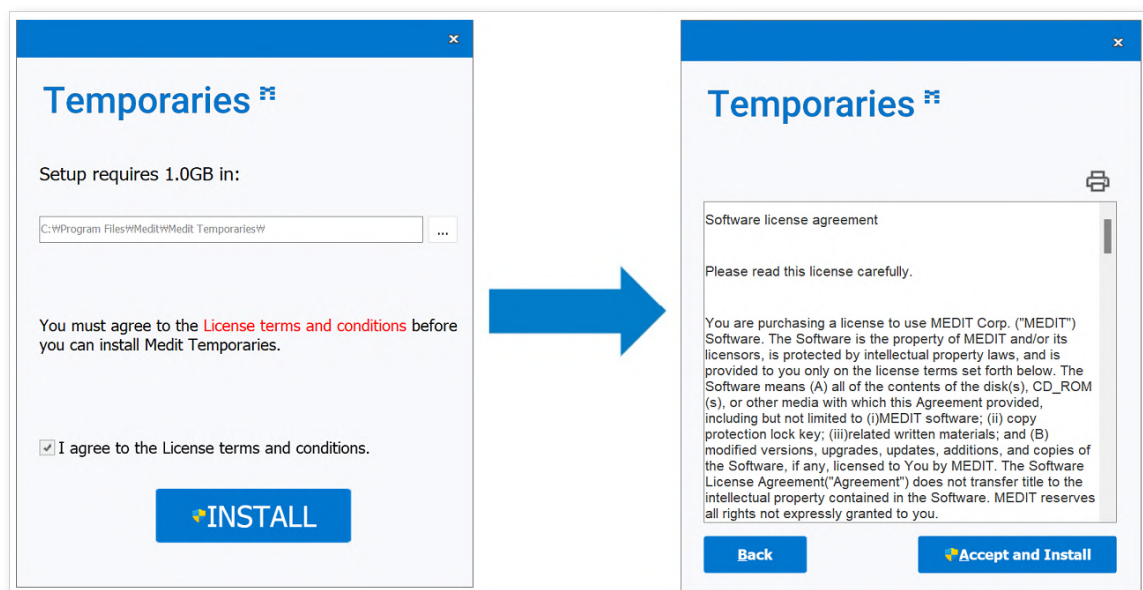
×

Temporaries

Setup requires 1.0GB in:

C:₩Program Files₩Medit₩Medit Temporaries₩

...

You must agree to the License terms and conditions before you can install Medit Temporaries.

I agree to the License terms and conditions.

INSTALL

×

Temporaries

Software license agreement

Please read this license carefully.

You are purchasing a license to use MEDIT Corp. ("MEDIT") Software. The Software is the property of MEDIT and/or its licensors, is protected by intellectual property laws, and is provided to you only on the license terms set forth below. The Software means (A) all of the contents of the disk(s), CD_ROM (s), or other media with which this Agreement provided, including but not limited to (i)MEDIT software; (ii) copy protection lock key; (iii)related written materials; and (B) modified versions, upgrades, updates, additions, and copies of the Software, if any, licensed to You by MEDIT. The Software License Agreement("Agreement") does not transfer title to the intellectual property contained in the Software. MEDIT reserves all rights not expressly granted to you.

Back

Accept and Install